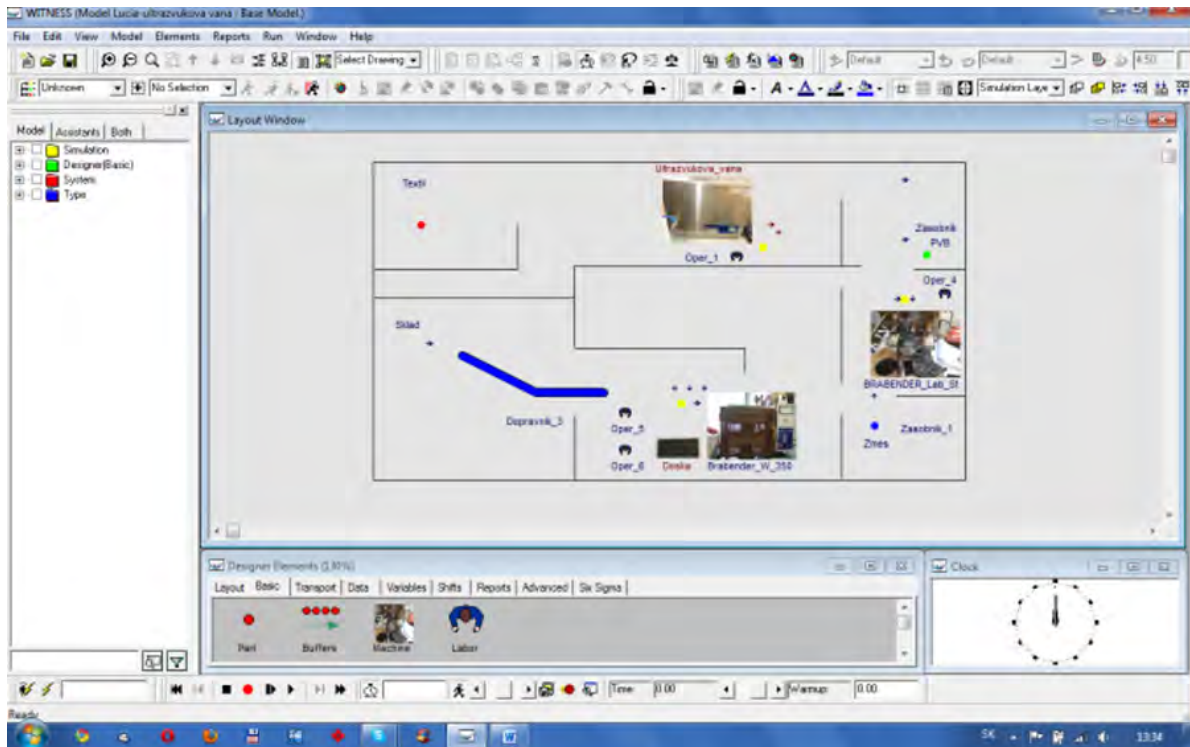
WITNESS (Model Lucia-ultrazvukova vana : Base Model)

File Edit View Model Elements Reports Run Window Help

Select Drawing

Default

Default

4.50

Unknown

No Selection

Simulation Laye

Model Assistants Both

Simulation
Designer(Basic)
System
Type

Layout Window

Textil

Ultrazvukova_vana

Zasobnik PVB

Oper_1

Oper_4

Sklad

BRABENDER_Lab_St

Dopravnik_3

Oper_5

Zasobnik_1

Znes

Oper_6

Doska

Brabender_W_350

Designer Elements (1.80%)

Layout Basic Transport Data Variables Shifts Reports Advanced Six Sigma

Part

Buffers

Machine

Labor

Clock

Time 0.00

Warmup 0.00

Ready

SK

13:34